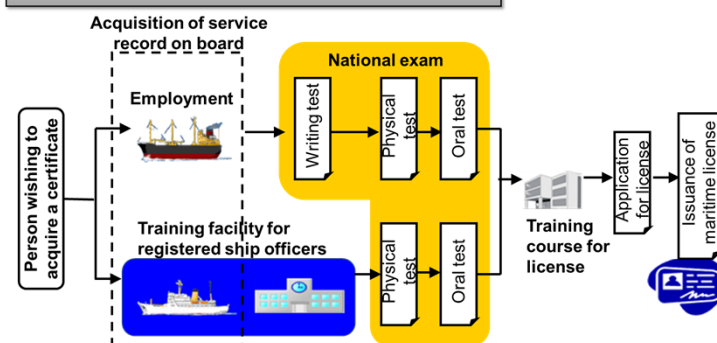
Acquisition of service record on board

Person wishing to acquire a certificate

Employment

National exam

Writing test

Physical test

Oral test

Training facility for registered ship officers

Physical test

Oral test

Training course for license

Application for license

Issuance of maritime license